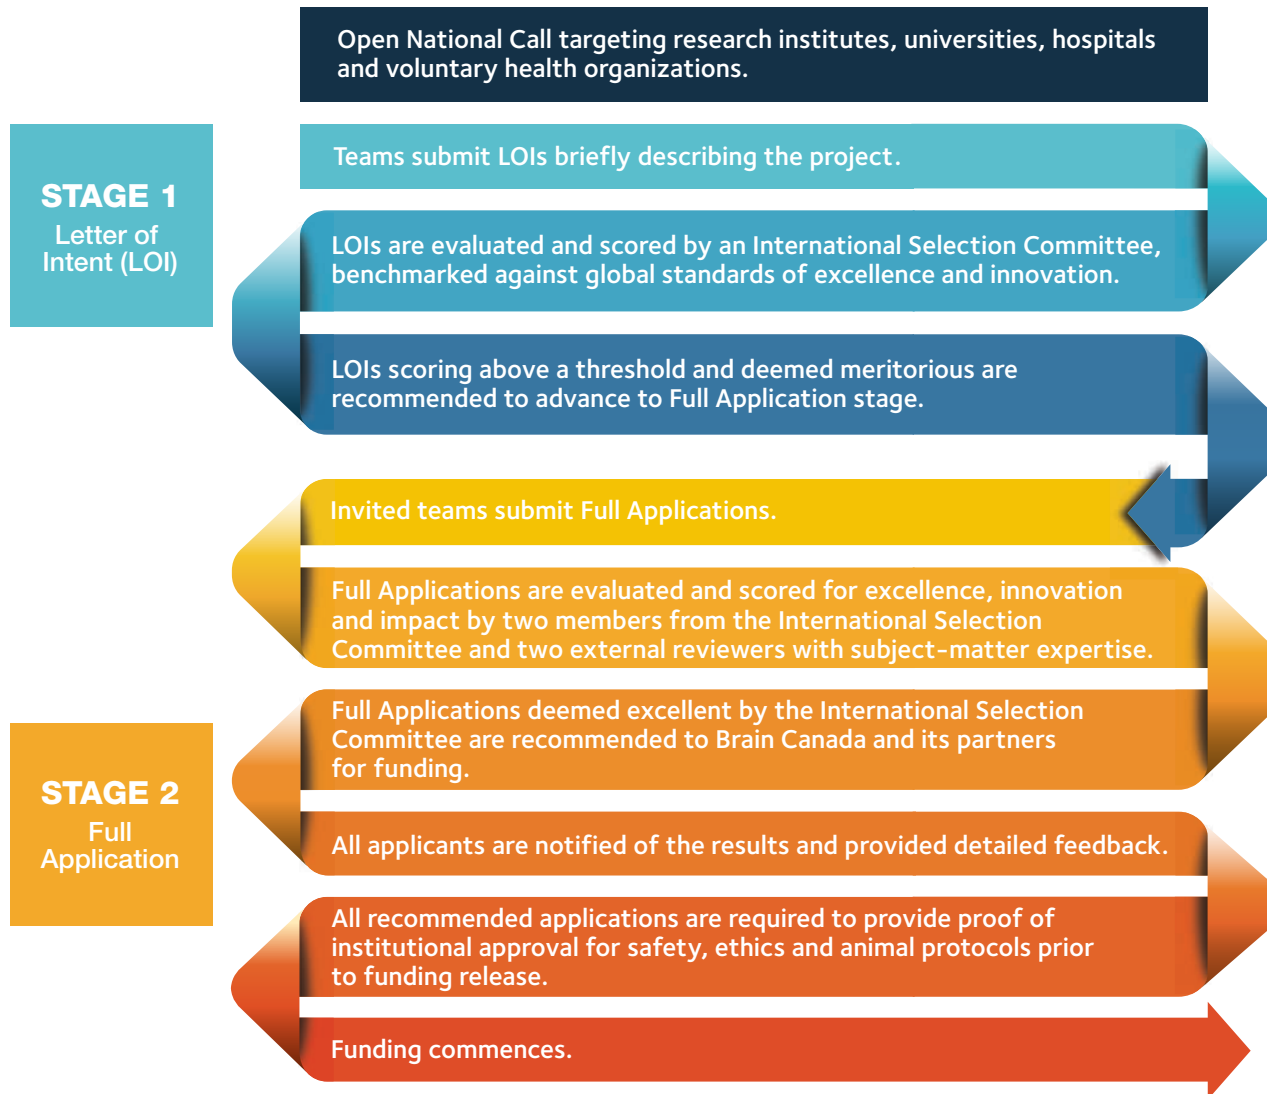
Open National Call targeting research institutes, universities, hospitals and voluntary health organizations.

STAGE 1
Letter of Intent (LOI)

Teams submit LOIs briefly describing the project.

LOIs are evaluated and scored by an International Selection Committee, benchmarked against global standards of excellence and innovation.

LOIs scoring above a threshold and deemed meritorious are recommended to advance to Full Application stage.

Invited teams submit Full Applications.

Full Applications are evaluated and scored for excellence, innovation and impact by two members from the International Selection Committee and two external reviewers with subject-matter expertise.

STAGE 2
Full Application

Full Applications deemed excellent by the International Selection Committee are recommended to Brain Canada and its partners for funding.

All applicants are notified of the results and provided detailed feedback.

All recommended applications are required to provide proof of institutional approval for safety, ethics and animal protocols prior to funding release.

Funding commences.